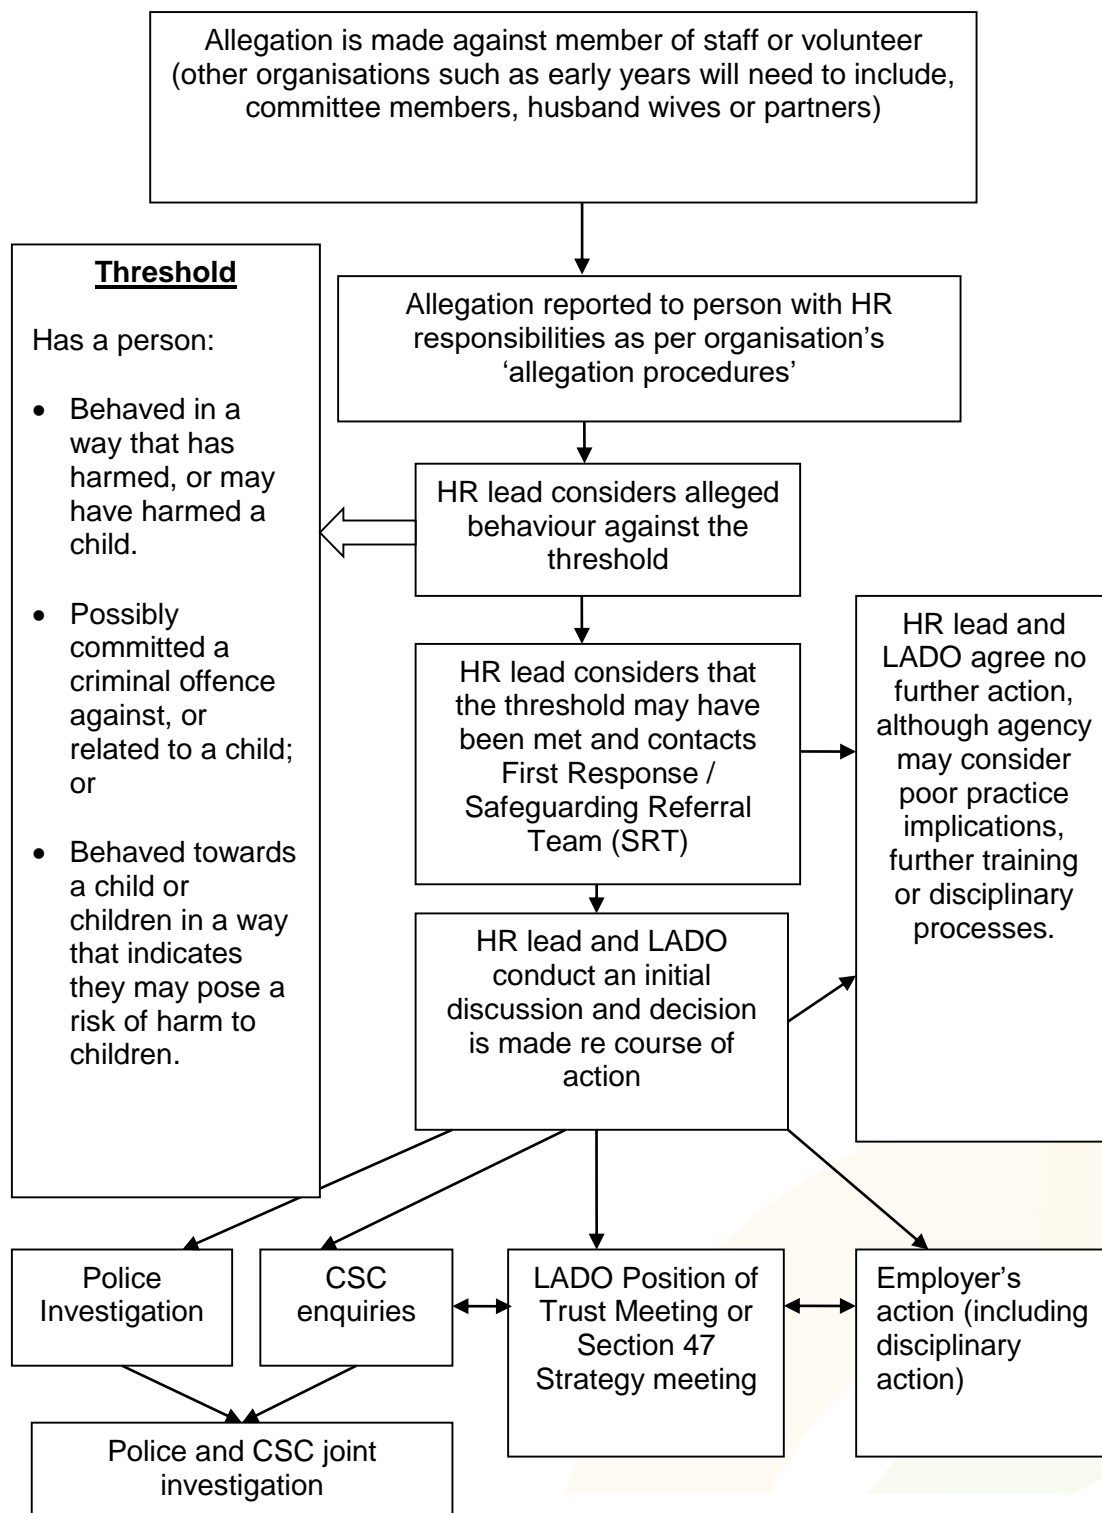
Allegation is made against member of staff or volunteer (other organisations such as early years will need to include, committee members, husband wives or partners)

Threshold

Has a person:

- Behaved in a way that has harmed, or may have harmed a child.
- Possibly committed a criminal offence against, or related to a child; or
- Behaved towards a child or children in a way that indicates they may pose a risk of harm to children.

Allegation reported to person with HR responsibilities as per organisation's 'allegation procedures'

HR lead considers alleged behaviour against the threshold

HR lead considers that the threshold may have been met and contacts First Response / Safeguarding Referral Team (SRT)

HR lead and LADO agree no further action, although agency may consider poor practice implications, further training or disciplinary processes.

HR lead and LADO conduct an initial discussion and decision is made re course of action

Police Investigation

CSC enquiries

LADO Position of Trust Meeting or Section 47 Strategy meeting

Employer's action (including disciplinary action)

Police and CSC joint investigation